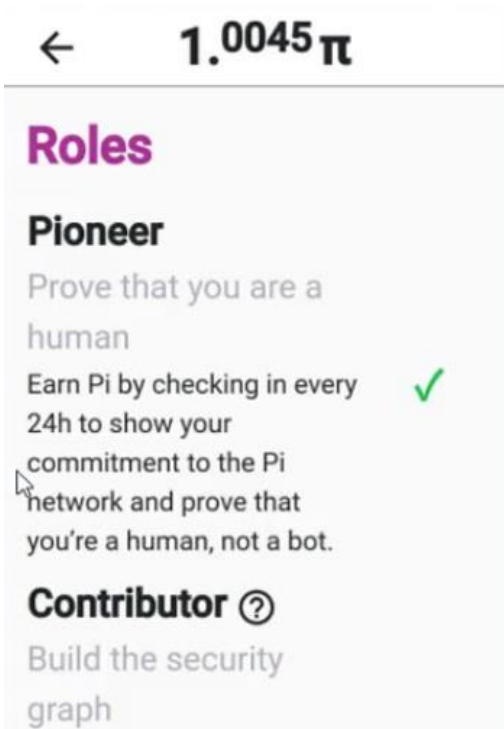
← $1.^{0045}\pi$

Roles

Pioneer

Prove that you are a human

Earn Pi by checking in every 24h to show your commitment to the Pi network and prove that you're a human, not a bot. ✓

Contributor ?

Build the security graph